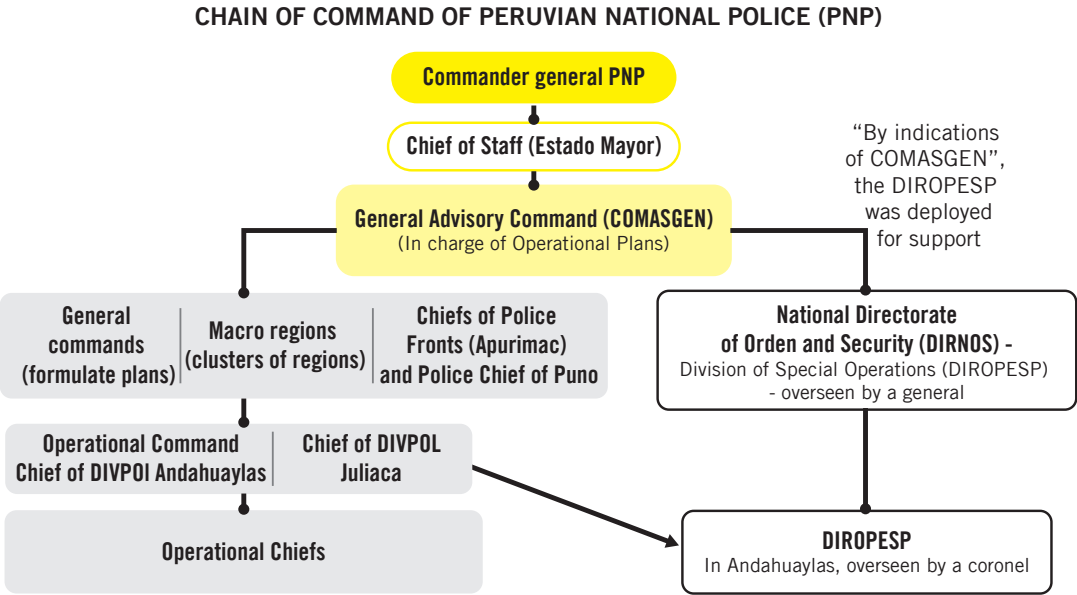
CHAIN OF COMMAND OF PERUVIAN NATIONAL POLICE (PNP)

Commander general PNP

Chief of Staff (Estado Mayor)

"By indications of COMASGEN", the DIROPESP was deployed for support

General Advisory Command (COMASGEN)
(In charge of Operational Plans)

General commands (formulate plans)

Macro regions (clusters of regions)

Chiefs of Police Fronts (Apurimac) and Police Chief of Puno

National Directorate of Orden and Security (DIRNOS) -
Division of Special Operations (DIROPESP) - overseen by a general

Operational Command Chief of DIVPOl Andahuaylas

Chief of DIVPOL Juliaca

Operational Chiefs

DIROPESP
In Andahuaylas, overseen by a coronel